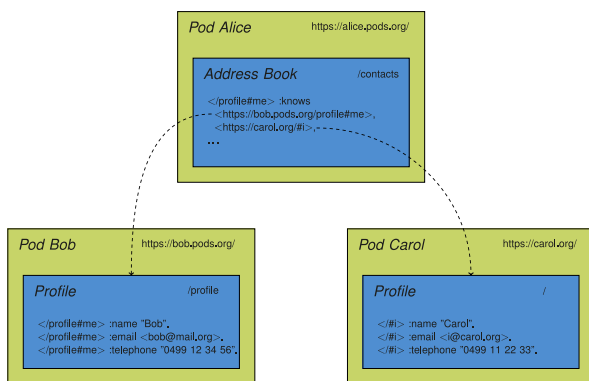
Pod Alice
https://alice.pods.org/

Address Book
/contacts

</profile#me> :knows
<https://bob.pods.org/profile#me>,
<https://carol.org/#i>,
...

Pod Bob
https://bob.pods.org/

Profile
/profile

</profile#me> :name "Bob".
</profile#me> :email <bob@mail.org>.
</profile#me> :telephone "0499 12 34 56".

Pod Carol
https://carol.org/

Profile
/

</#i> :name "Carol".
</#i> :email <i@carol.org>.
</#i> :telephone "0499 11 22 33".